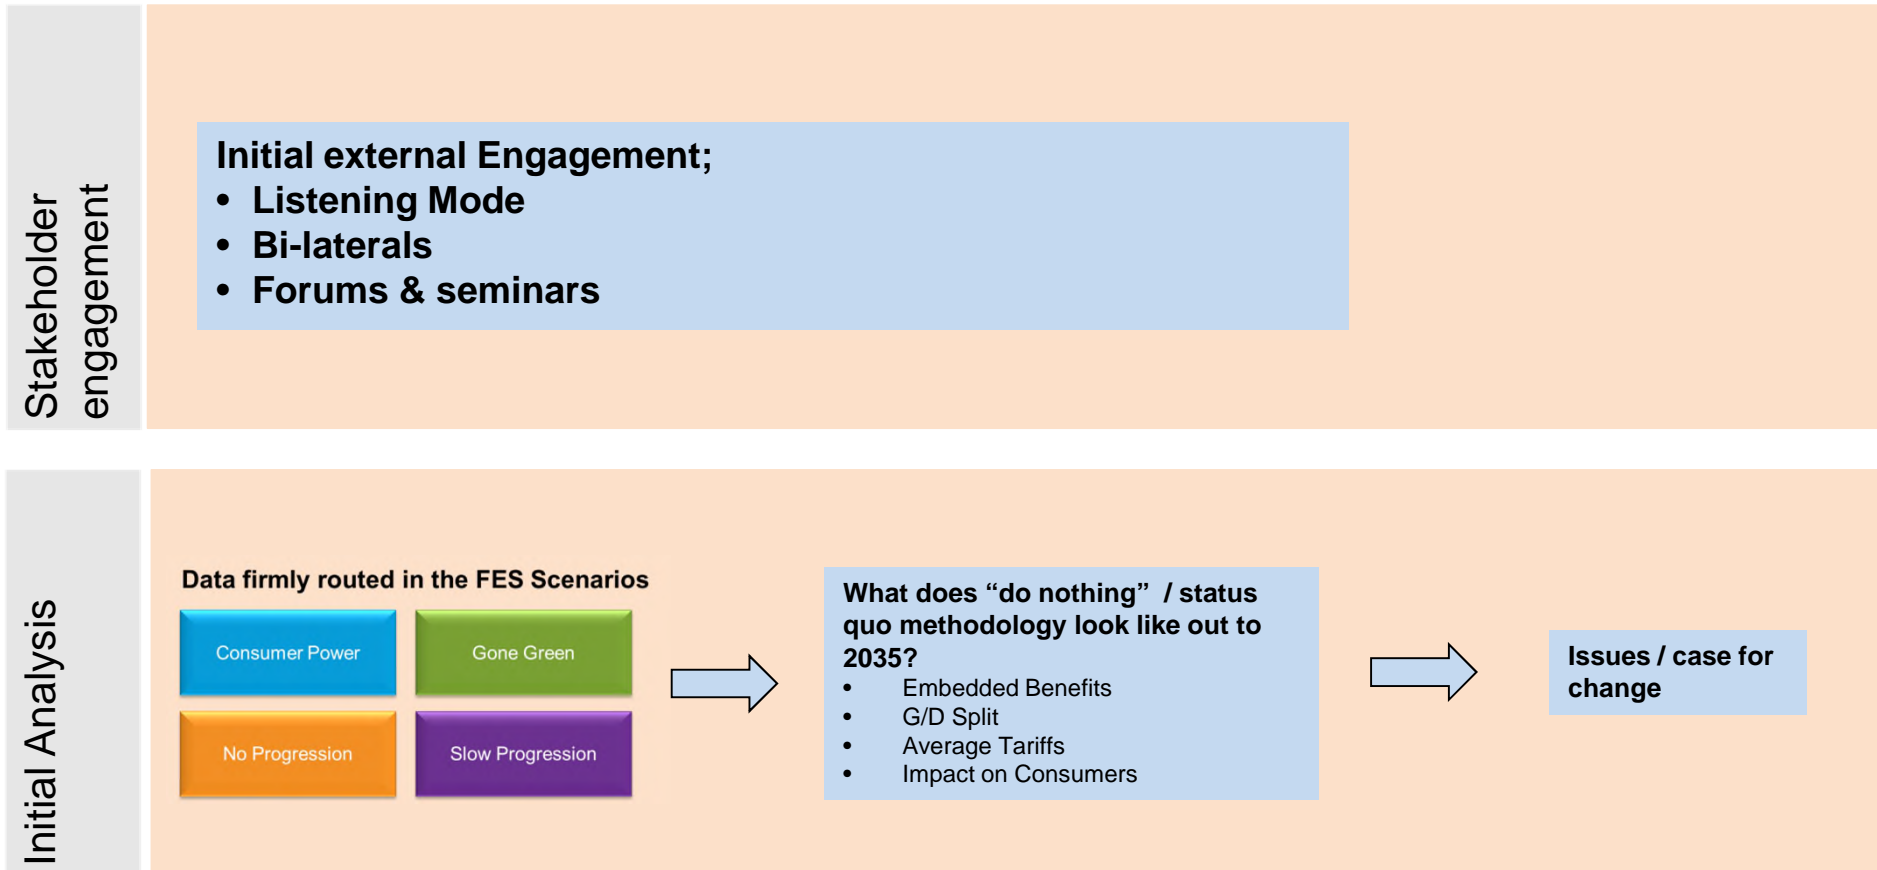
Stakeholder engagement

Initial external Engagement;
• Listening Mode
• Bi-laterals
• Forums & seminars

Initial Analysis

Data firmly routed in the FES Scenarios

Consumer Power

Gone Green

No Progression

Slow Progression

What does “do nothing” / status quo methodology look like out to 2035?
• Embedded Benefits
• G/D Split
• Average Tariffs
• Impact on Consumers

Issues / case for change